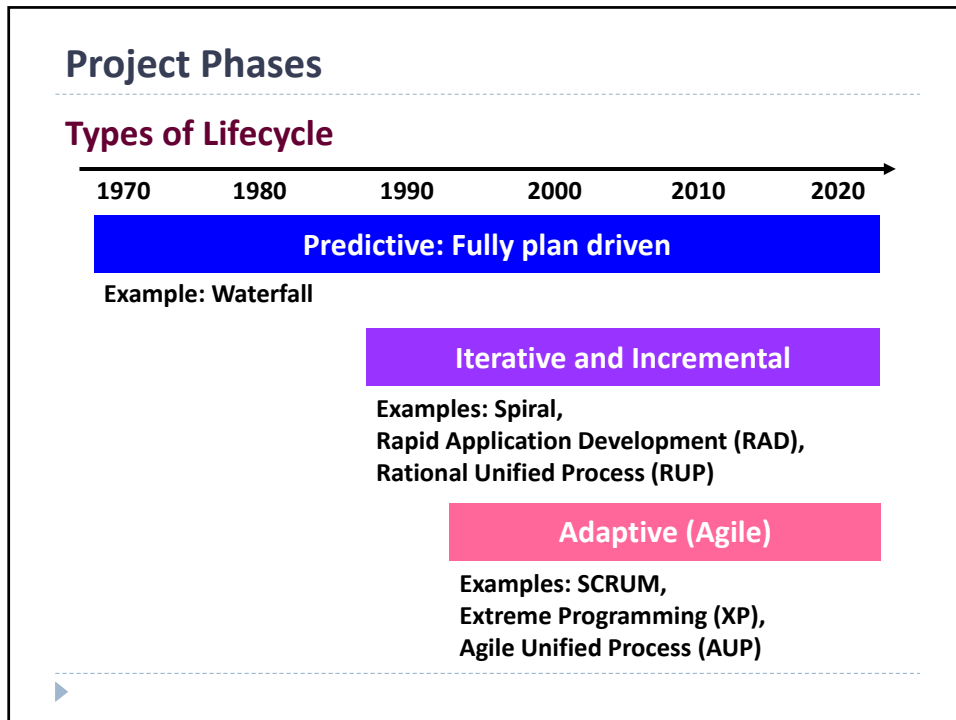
Project Phases

Types of Lifecycle

1970 1980 1990 2000 2010 2020

Predictive: Fully plan driven

Example: Waterfall

Iterative and Incremental

Examples: Spiral,
Rapid Application Development (RAD),
Rational Unified Process (RUP)

Adaptive (Agile)

Examples: SCRUM,
Extreme Programming (XP),
Agile Unified Process (AUP)